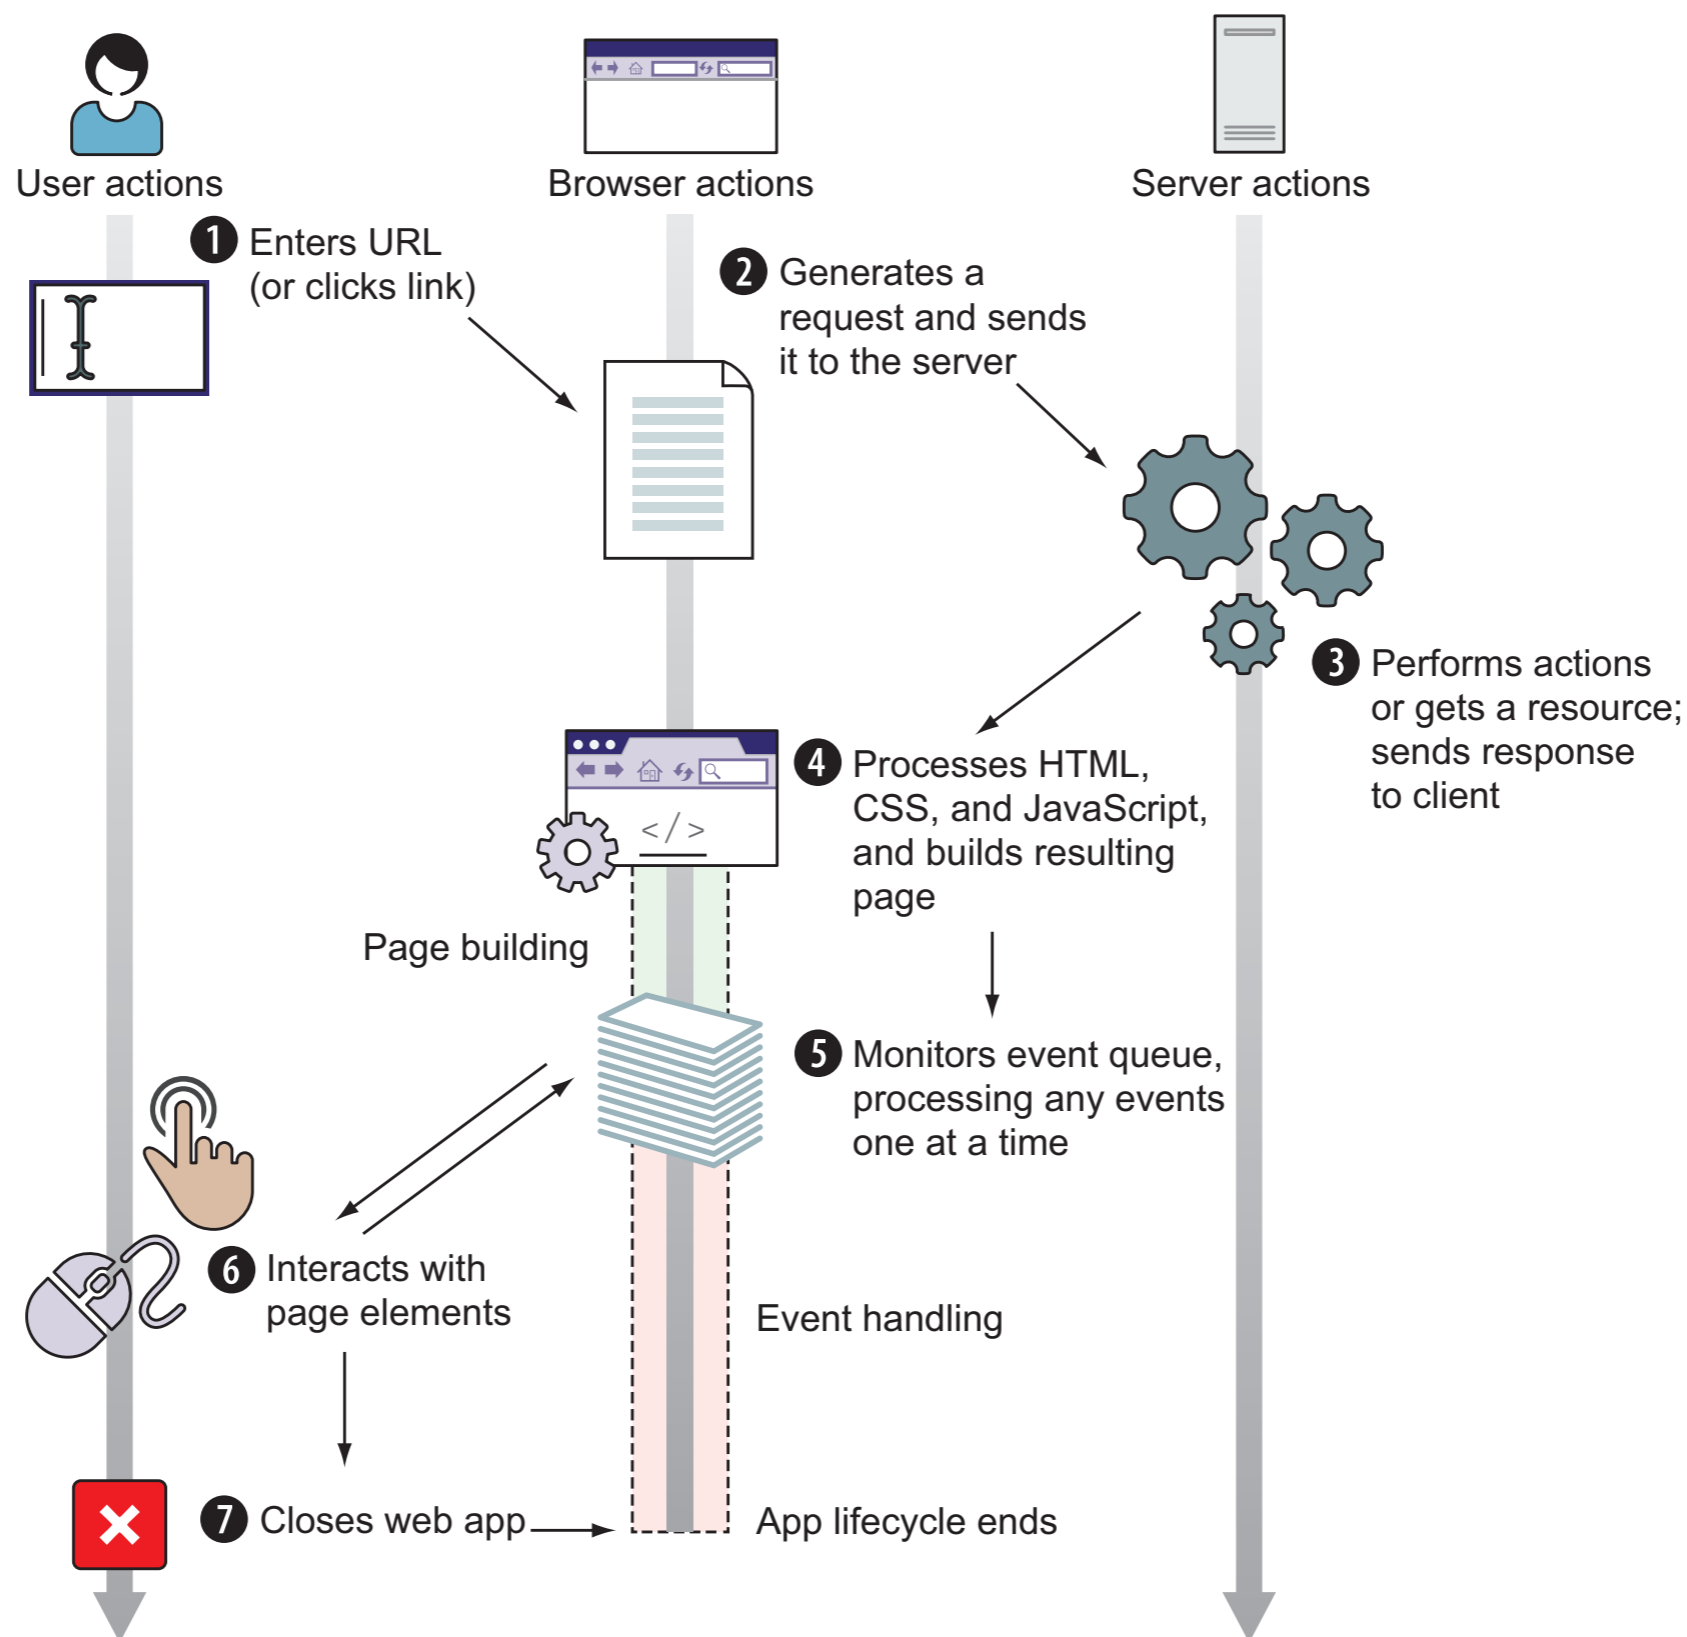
User actions

Browser actions

Server actions

1 Enters URL (or clicks link)

2 Generates a request and sends it to the server

3 Performs actions or gets a resource; sends response to client

4 Processes HTML, CSS, and JavaScript, and builds resulting page

</>

Page building

5 Monitors event queue, processing any events one at a time

6 Interacts with page elements

Event handling

7 Closes web app

App lifecycle ends